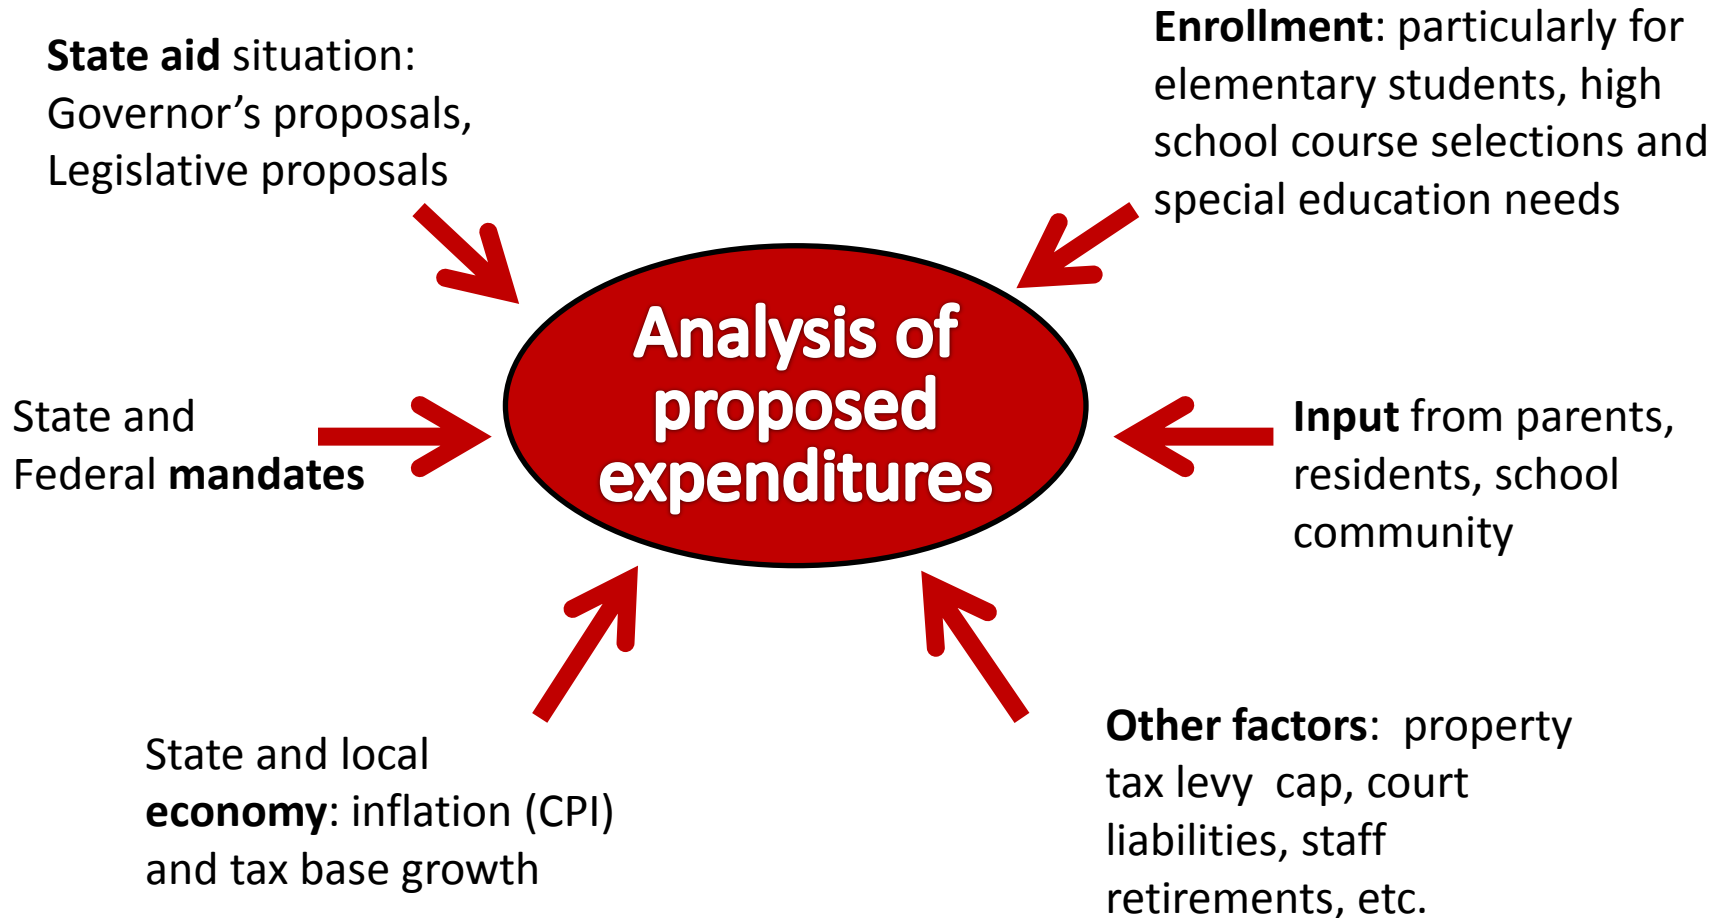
State aid situation: Governor’s proposals, Legislative proposals

Enrollment: particularly for elementary students, high school course selections and special education needs

Analysis of proposed expenditures

State and Federal mandates

Input from parents, residents, school community

State and local economy: inflation (CPI) and tax base growth

Other factors: property tax levy cap, court liabilities, staff retirements, etc.